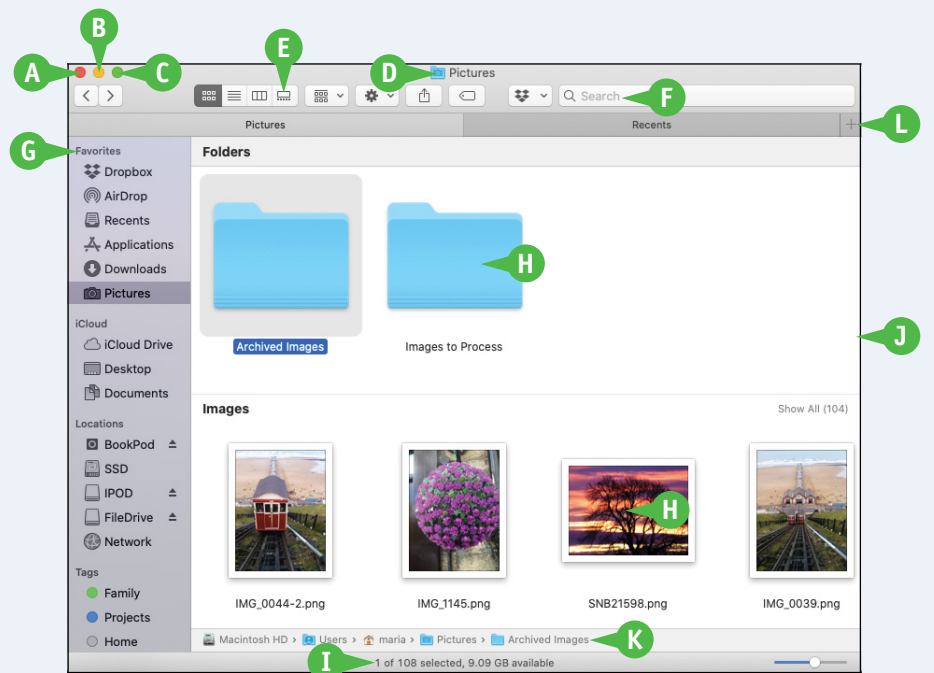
A B C E D Pictures

Search F

Pictures Recents + L

G Favorites

Dropbox
AirDrop
Recents
Applications
Downloads
Pictures

iCloud
iCloud Drive
Desktop
Documents

Locations
BookPod
SSD
IPOD
FileDrive
Network

Tags
Family
Projects
Home

Folders

H

Archived Images

Images to Process

J

Images

Show All (104)

H

IMG_0044-2.png

IMG_1145.png

SNB21598.png

IMG_0039.png

Macintosh HD › Users › maria › Pictures › Archived Images K

I 1 of 108 selected, 9.09 GB available